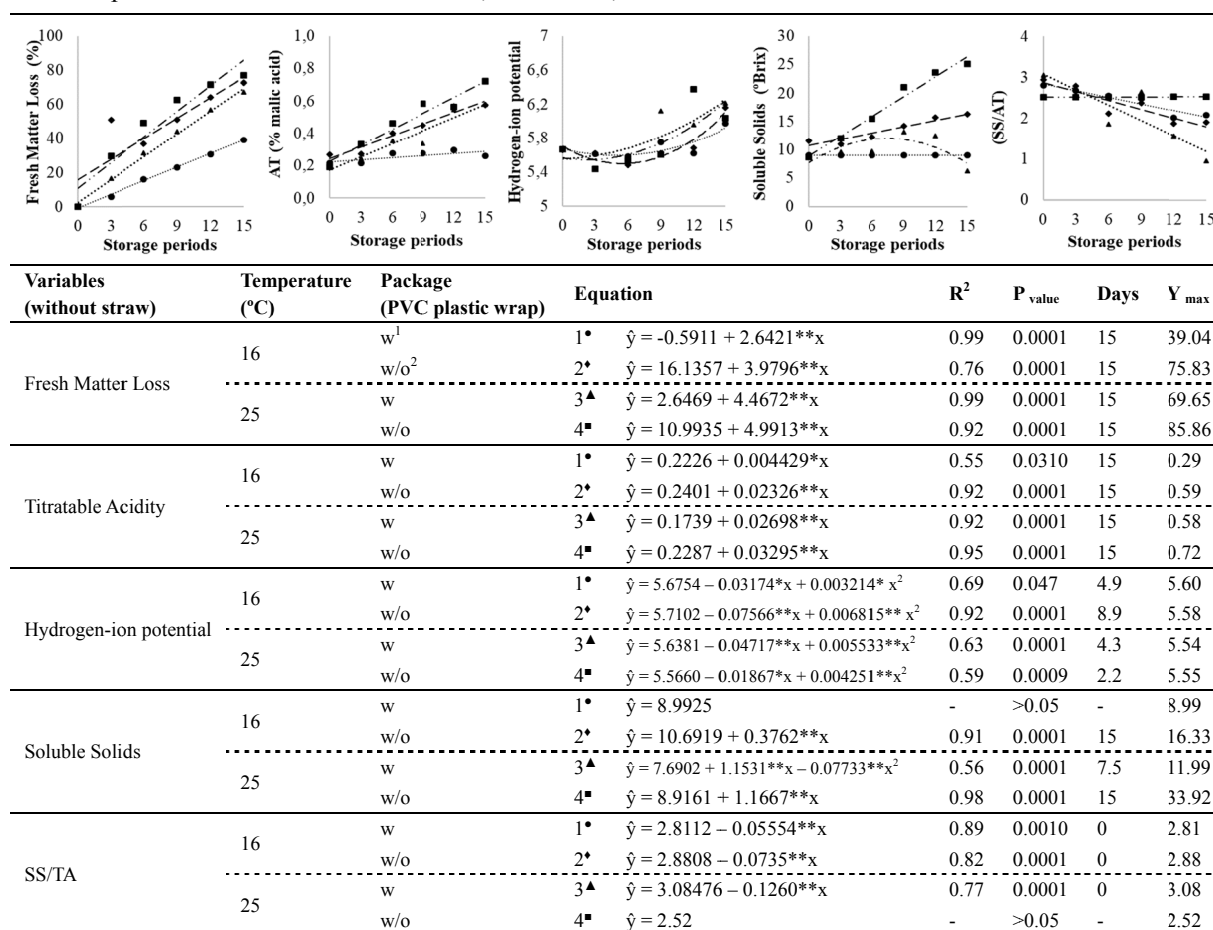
Fresh Matter Loss (%)
100
80
60
40
20
0
0 3 6 9 12 15
Storage periods

AT (% malic acid)
1,0
0,8
0,6
0,4
0,2
0,0
0 3 6 9 12 15
Storage periods

Hydrogen-ion potential
7
6,6
6,2
5,8
5,4
5
0 3 6 9 12 15
Storage periods

Soluble Solids (°Brix)
30
25
20
15
10
5
0
0 3 6 9 12 15
Storage periods

(SS/AT)
4
3
2
1
0
0 3 6 9 12 15
Storage periods

| Variables (without straw) | Temperature (ºC) | Package (PVC plastic wrap) | Equation | | $R^2$ | $P_{value}$ | Days | $Y_{max}$ |
|---|---|---|---|---|---|---|---|---|
| Fresh Matter Loss | 16 | w$^1$ | 1• | ŷ = -0.5911 + 2.6421**x | 0.99 | 0.0001 | 15 | 39.04 |
| | | w/o$^2$ | 2♦ | ŷ = 16.1357 + 3.9796**x | 0.76 | 0.0001 | 15 | 75.83 |
| | 25 | w | 3▲ | ŷ = 2.6469 + 4.4672**x | 0.99 | 0.0001 | 15 | 69.65 |
| | | w/o | 4■ | ŷ = 10.9935 + 4.9913**x | 0.92 | 0.0001 | 15 | 85.86 |
| Titratable Acidity | 16 | w | 1• | ŷ = 0.2226 + 0.004429*x | 0.55 | 0.0310 | 15 | 0.29 |
| | | w/o | 2♦ | ŷ = 0.2401 + 0.02326**x | 0.92 | 0.0001 | 15 | 0.59 |
| | 25 | w | 3▲ | ŷ = 0.1739 + 0.02698**x | 0.92 | 0.0001 | 15 | 0.58 |
| | | w/o | 4■ | ŷ = 0.2287 + 0.03295**x | 0.95 | 0.0001 | 15 | 0.72 |
| Hydrogen-ion potential | 16 | w | 1• | ŷ = 5.6754 – 0.03174*x + 0.003214* $x^2$ | 0.69 | 0.047 | 4.9 | 5.60 |
| | | w/o | 2♦ | ŷ = 5.7102 – 0.07566**x + 0.006815** $x^2$ | 0.92 | 0.0001 | 8.9 | 5.58 |
| | 25 | w | 3▲ | ŷ = 5.6381 – 0.04717**x + 0.005533**$x^2$ | 0.63 | 0.0001 | 4.3 | 5.54 |
| | | w/o | 4■ | ŷ = 5.5660 – 0.01867*x + 0.004251**$x^2$ | 0.59 | 0.0009 | 2.2 | 5.55 |
| Soluble Solids | 16 | w | 1• | ŷ = 8.9925 | - | >0.05 | - | 8.99 |
| | | w/o | 2♦ | ŷ = 10.6919 + 0.3762**x | 0.91 | 0.0001 | 15 | 16.33 |
| | 25 | w | 3▲ | ŷ = 7.6902 + 1.1531**x – 0.07733**$x^2$ | 0.56 | 0.0001 | 7.5 | 11.99 |
| | | w/o | 4■ | ŷ = 8.9161 + 1.1667**x | 0.98 | 0.0001 | 15 | 33.92 |
| SS/TA | 16 | w | 1• | ŷ = 2.8112 – 0.05554**x | 0.89 | 0.0010 | 0 | 2.81 |
| | | w/o | 2♦ | ŷ = 2.8808 – 0.0735**x | 0.82 | 0.0001 | 0 | 2.88 |
| | 25 | w | 3▲ | ŷ = 3.08476 – 0.1260**x | 0.77 | 0.0001 | 0 | 3.08 |
| | | w/o | 4■ | ŷ = 2.52 | - | >0.05 | - | 2.52 |